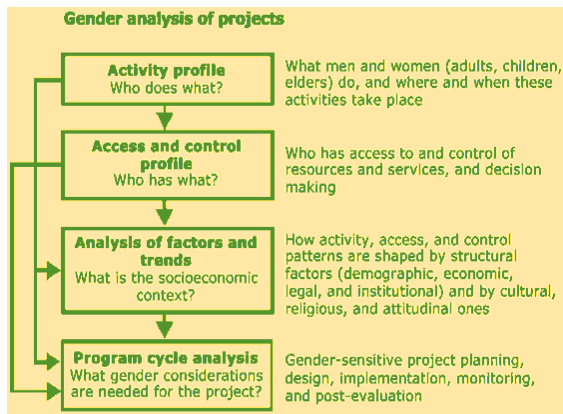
Gender analysis of projects

Activity profile
Who does what?

What men and women (adults, children, elders) do, and where and when these activities take place

Access and control profile
Who has what?

Who has access to and control of resources and services, and decision making

Analysis of factors and trends
What is the socioeconomic context?

How activity, access, and control patterns are shaped by structural factors (demographic, economic, legal, and institutional) and by cultural, religious, and attitudinal ones

Program cycle analysis
What gender considerations are needed for the project?

Gender-sensitive project planning, design, implementation, monitoring, and post-evaluation